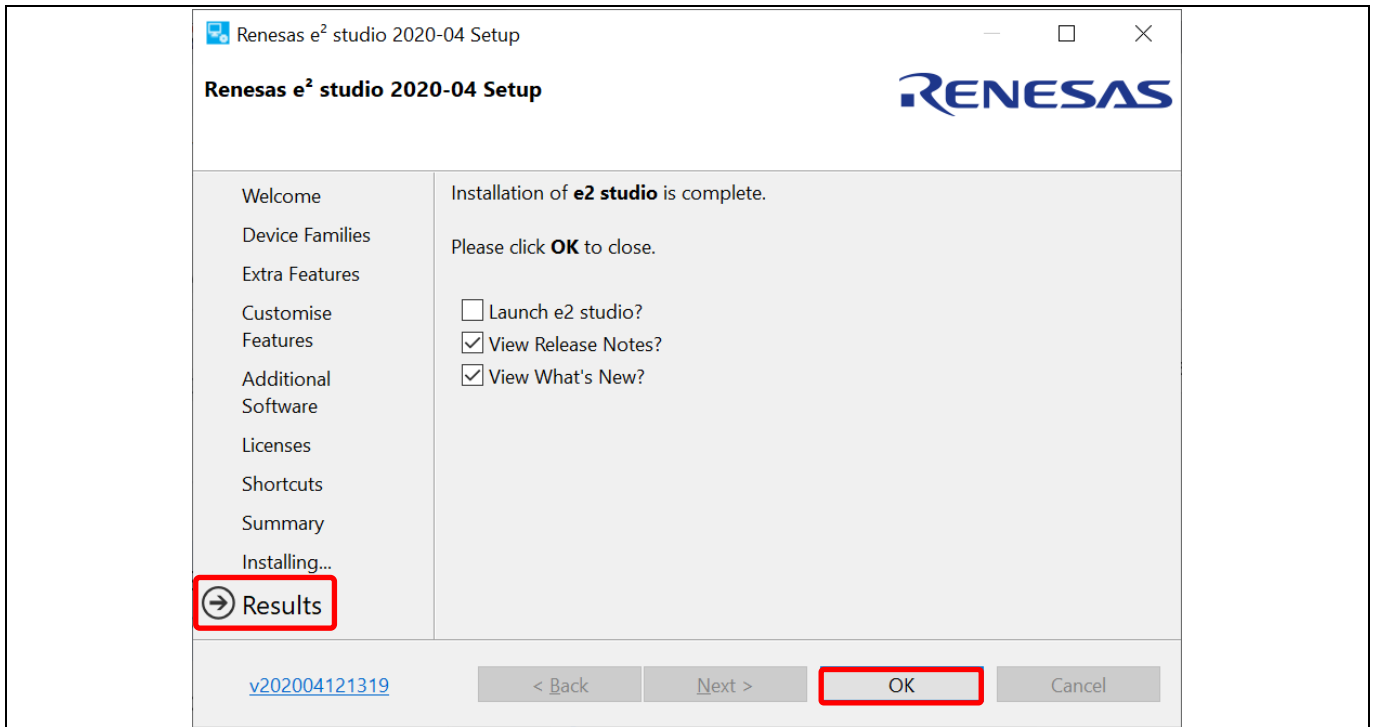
Renesas e$^2$ studio 2020-04 Setup

Renesas e$^2$ studio 2020-04 Setup

RENESAS

Welcome
Device Families
Extra Features
Customise Features
Additional Software
Licenses
Shortcuts
Summary
Installing...
Results

Installation of **e2 studio** is complete.

Please click **OK** to close.

Launch e2 studio?
View Release Notes?
View What's New?

v202004121319

< Back
Next >
OK
Cancel